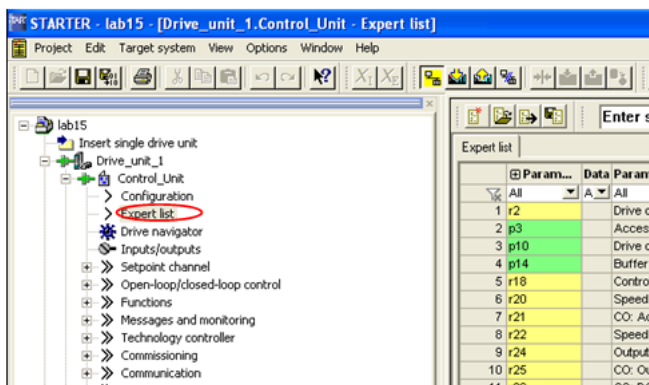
STARTER - lab15 - [Drive_unit_1.Control_Unit - Expert list]

Project Edit Target system View Options Window Help

lab15
Insert single drive unit
Drive_unit_1
Control_Unit
Configuration
Expert list
Drive navigator
Inputs/outputs
Setpoint channel
Open-loop/closed-loop control
Functions
Messages and monitoring
Technology controller
Commissioning
Communication

Enter s

Expert list

| | Param... | Data | Param |
|---|---|---|---|
| | All | A | All |
| 1 | r2 | | Drive c |
| 2 | p3 | | Acces |
| 3 | p10 | | Drive c |
| 4 | p14 | | Buffer |
| 5 | r18 | | Contro |
| 6 | r20 | | Speed |
| 7 | r21 | | CO: Ac |
| 8 | r22 | | Speed |
| 9 | r24 | | Output |
| 10 | r25 | | CO: Ou |